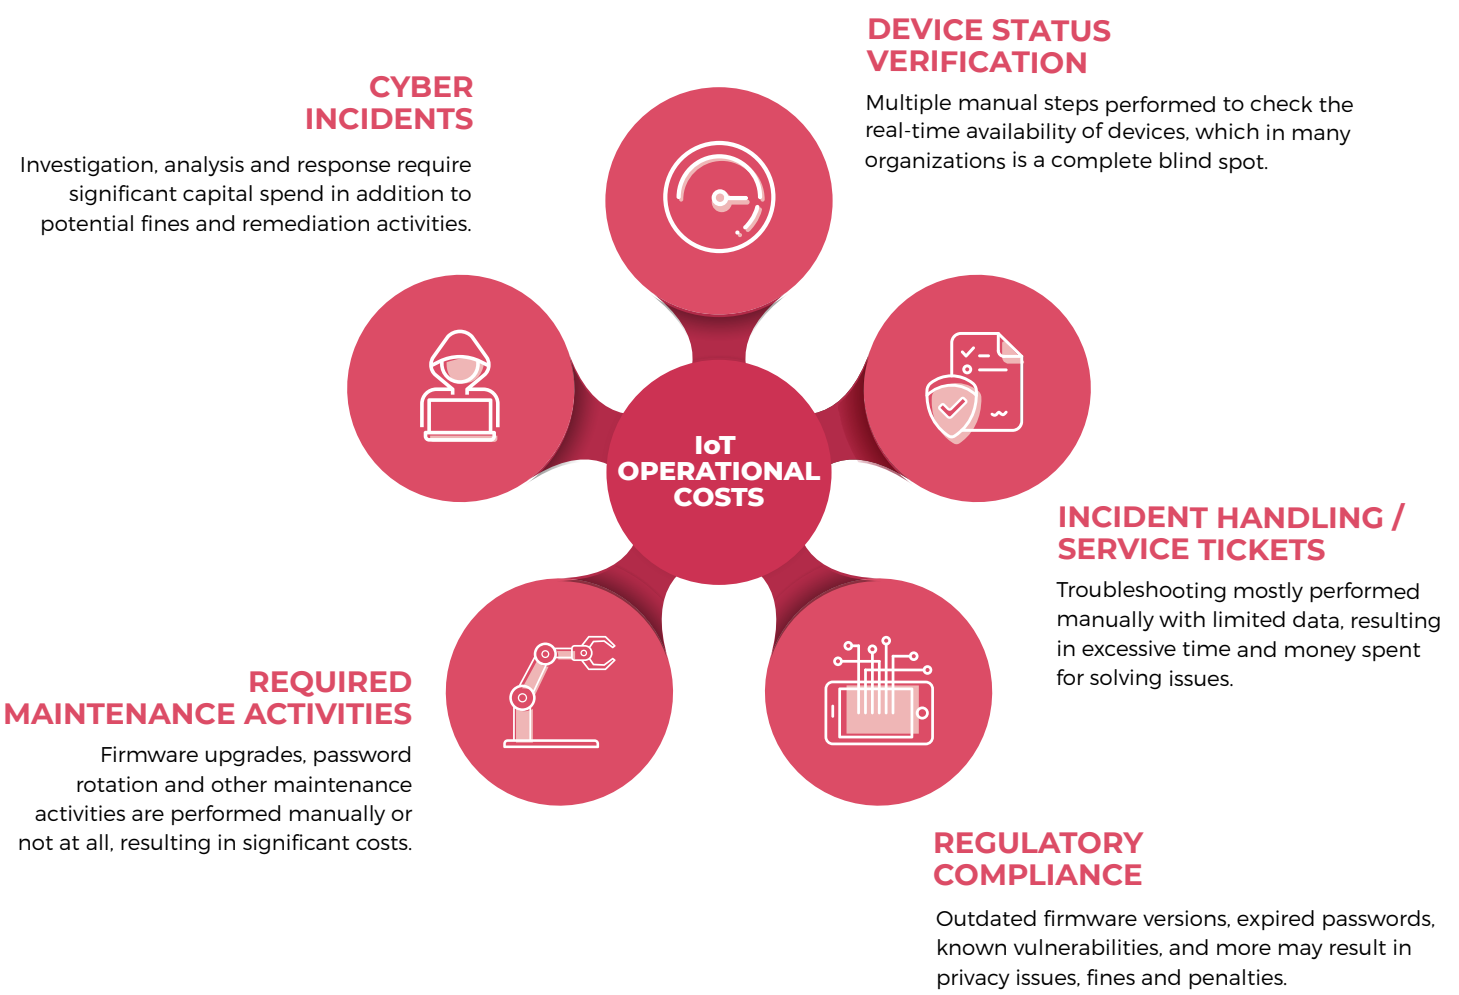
DEVICE STATUS VERIFICATION

Multiple manual steps performed to check the real-time availability of devices, which in many organizations is a complete blind spot.

CYBER INCIDENTS

Investigation, analysis and response require significant capital spend in addition to potential fines and remediation activities.

IoT OPERATIONAL COSTS

INCIDENT HANDLING / SERVICE TICKETS

Troubleshooting mostly performed manually with limited data, resulting in excessive time and money spent for solving issues.

REQUIRED MAINTENANCE ACTIVITIES

Firmware upgrades, password rotation and other maintenance activities are performed manually or not at all, resulting in significant costs.

REGULATORY COMPLIANCE

Outdated firmware versions, expired passwords, known vulnerabilities, and more may result in privacy issues, fines and penalties.